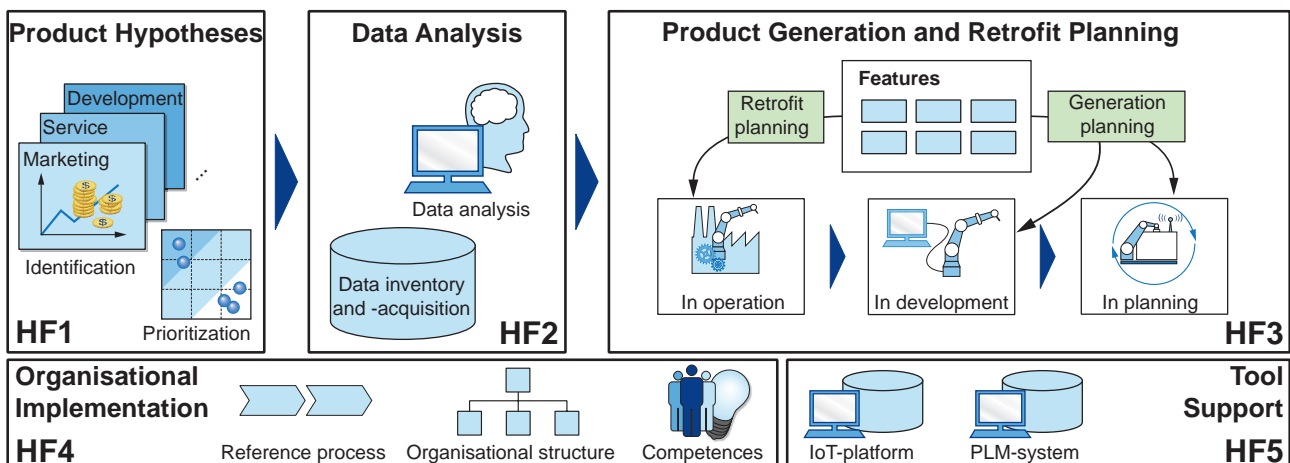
Product Hypotheses

Development

Service

Marketing

Identification

Prioritization

HF1

Data Analysis

Data analysis

Data inventory and -acquisition

HF2

Product Generation and Retrofit Planning

Features

Retrofit planning

Generation planning

In operation

In development

In planning

HF3

Organisational Implementation

HF4

Reference process

Organisational structure

Competences

IoT-platform

PLM-system

Tool Support

HF5